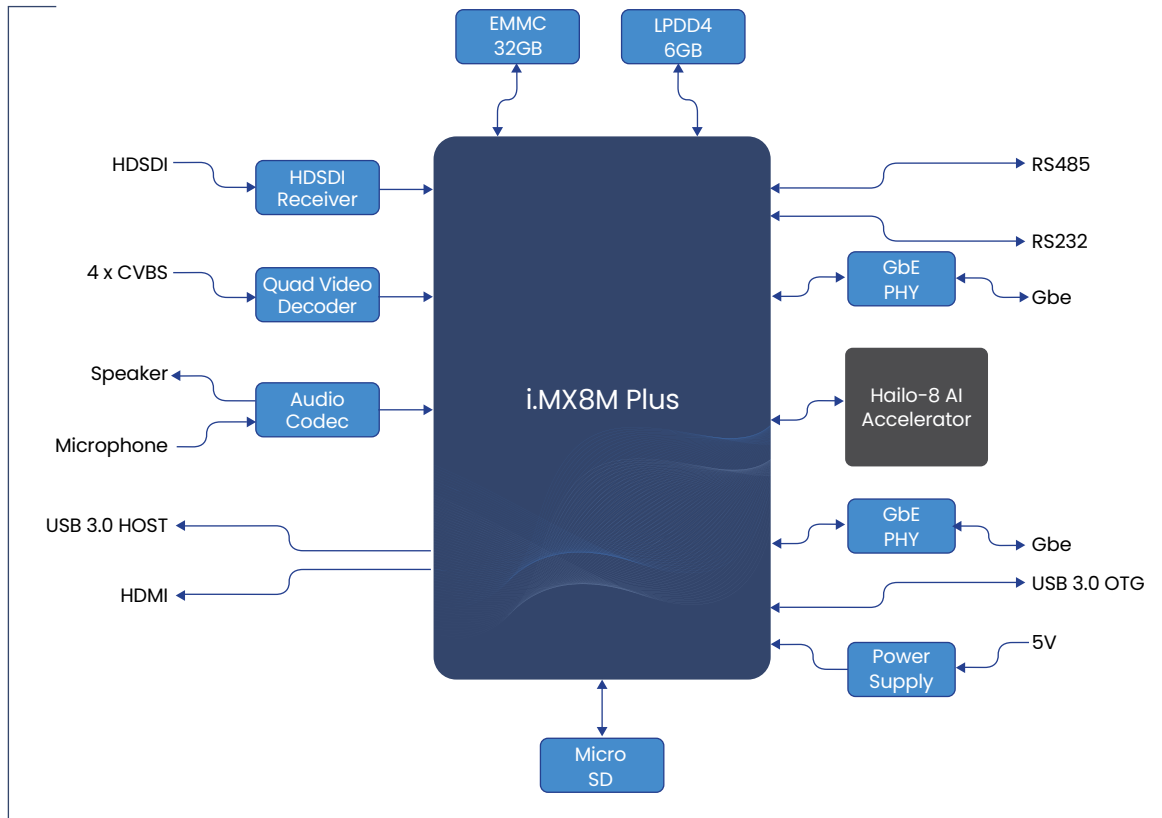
EMMC
32GB

LPDD4
6GB

HDSDI

HDSDI
Receiver

4 x CVBS

Quad Video
Decoder

Speaker

Audio
Codec

Microphone

USB 3.0 HOST

HDMI

i.MX8M Plus

RS485

RS232

GbE
PHY

Gbe

Hailo-8 AI
Accelerator

GbE
PHY

Gbe

USB 3.0 OTG

Power
Supply

5V

Micro
SD